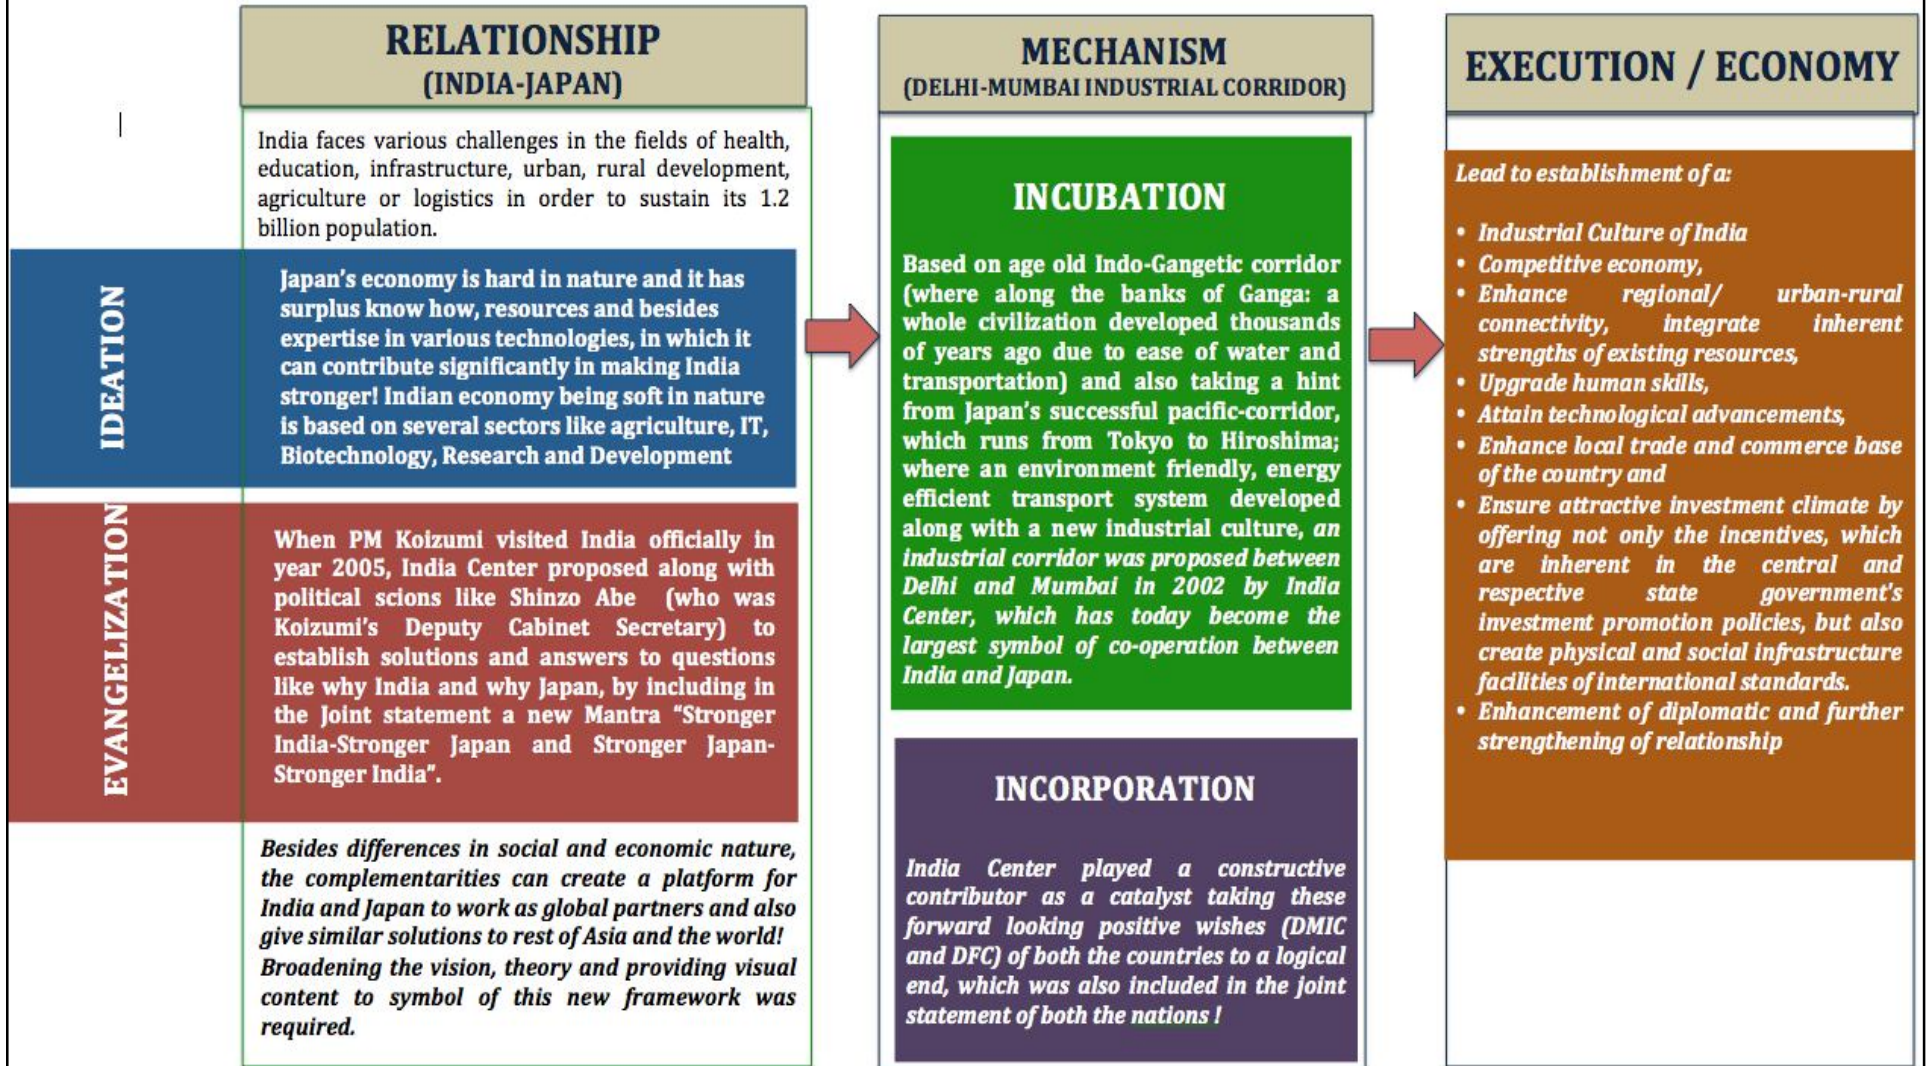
RELATIONSHIP
(INDIA-JAPAN)

India faces various challenges in the fields of health, education, infrastructure, urban, rural development, agriculture or logistics in order to sustain its 1.2 billion population.

IDEATION

Japan's economy is hard in nature and it has surplus know how, resources and besides expertise in various technologies, in which it can contribute significantly in making India stronger! Indian economy being soft in nature is based on several sectors like agriculture, IT, Biotechnology, Research and Development

EVANGELIZATION

When PM Koizumi visited India officially in year 2005, India Center proposed along with political scions like Shinzo Abe (who was Koizumi's Deputy Cabinet Secretary) to establish solutions and answers to questions like why India and why Japan, by including in the Joint statement a new Mantra "Stronger India-Stronger Japan and Stronger Japan-Stronger India".

Besides differences in social and economic nature, the complementarities can create a platform for India and Japan to work as global partners and also give similar solutions to rest of Asia and the world! Broadening the vision, theory and providing visual content to symbol of this new framework was required.

MECHANISM
(DELHI-MUMBAI INDUSTRIAL CORRIDOR)

INCUBATION

Based on age old Indo-Gangetic corridor (where along the banks of Ganga: a whole civilization developed thousands of years ago due to ease of water and transportation) and also taking a hint from Japan's successful pacific-corridor, which runs from Tokyo to Hiroshima; where an environment friendly, energy efficient transport system developed along with a new industrial culture, an industrial corridor was proposed between Delhi and Mumbai in 2002 by India Center, which has today become the largest symbol of co-operation between India and Japan.

INCORPORATION

India Center played a constructive contributor as a catalyst taking these forward looking positive wishes (DMIC and DFC) of both the countries to a logical end, which was also included in the joint statement of both the nations !

EXECUTION / ECONOMY

Lead to establishment of a:

• Industrial Culture of India
• Competitive economy,
• Enhance regional/ urban-rural connectivity, integrate inherent strengths of existing resources,
• Upgrade human skills,
• Attain technological advancements,
• Enhance local trade and commerce base of the country and
• Ensure attractive investment climate by offering not only the incentives, which are inherent in the central and respective state government's investment promotion policies, but also create physical and social infrastructure facilities of international standards.
• Enhancement of diplomatic and further strengthening of relationship